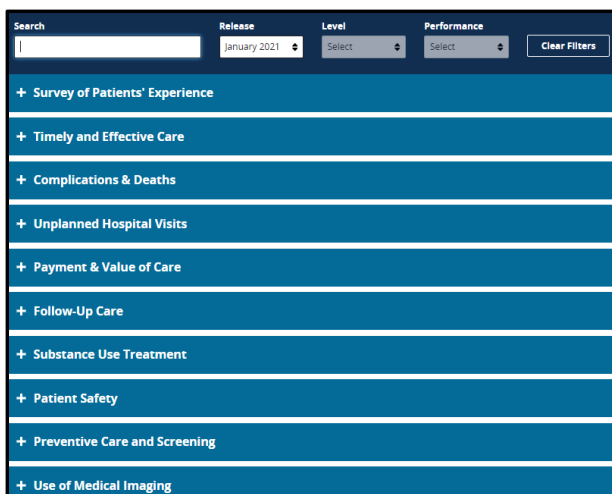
Search

Release
January 2021

Level
Select

Performance
Select

Clear Filters

+ Survey of Patients' Experience

+ Timely and Effective Care

+ Complications & Deaths

+ Unplanned Hospital Visits

+ Payment & Value of Care

+ Follow-Up Care

+ Substance Use Treatment

+ Patient Safety

+ Preventive Care and Screening

+ Use of Medical Imaging